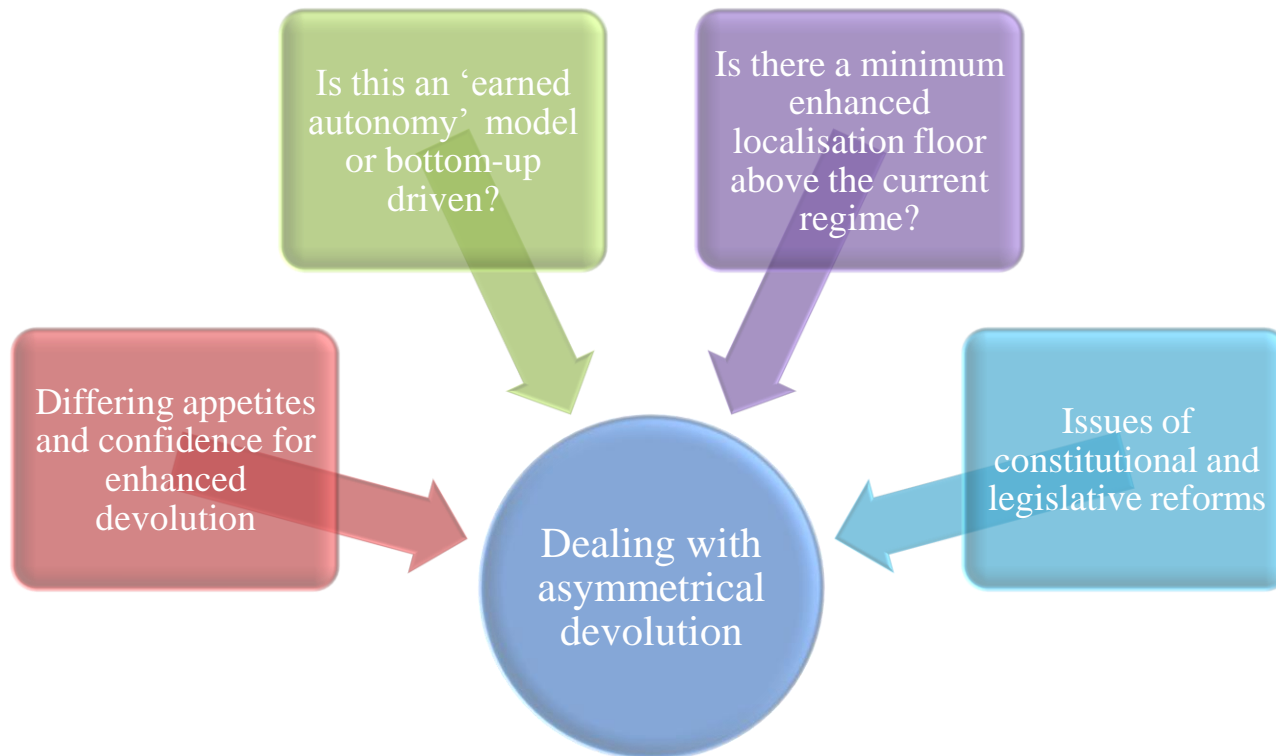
Is this an ‘earned autonomy’ model or bottom-up driven?

Is there a minimum enhanced localisation floor above the current regime?

Differing appetites and confidence for enhanced devolution

Issues of constitutional and legislative reforms

Dealing with asymmetrical devolution